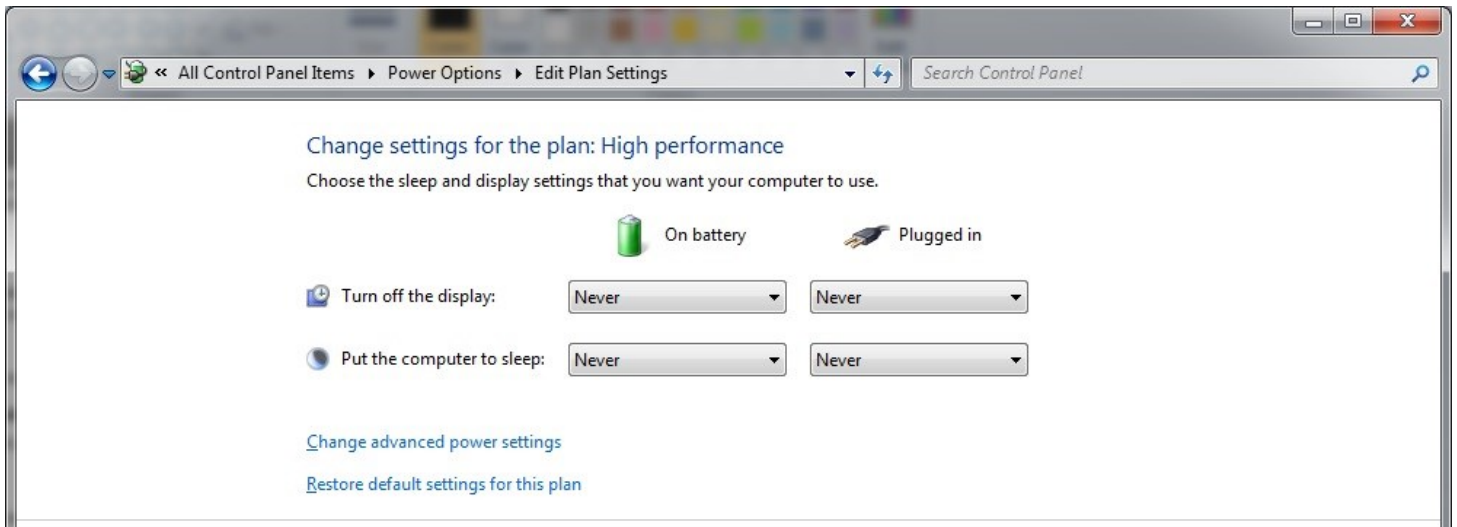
« All Control Panel Items ▸ Power Options ▸ Edit Plan Settings

Search Control Panel

Change settings for the plan: High performance

Choose the sleep and display settings that you want your computer to use.

| | On battery | Plugged in |
|---|---|---|
| Turn off the display: | Never | Never |
| Put the computer to sleep: | Never | Never |

Change advanced power settings

Restore default settings for this plan